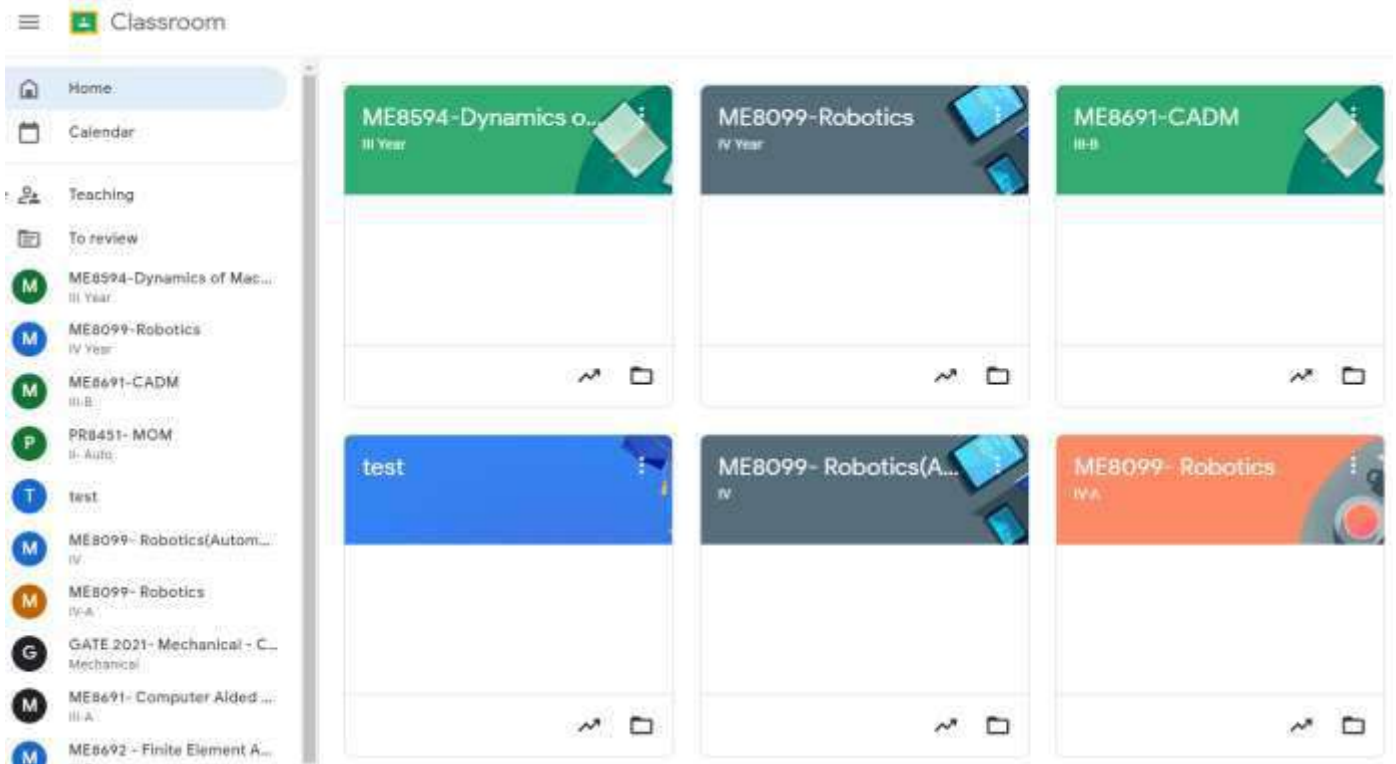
Classroom

Home

Calendar

Teaching

To review

M ME8594-Dynamics of Mac...
III Year

M ME8099-Robotics
IV Year

M ME8691-CADM
III-B

P PR8451- MOM
II- Auto

T test

M ME8099- Robotics(Autom...
IV

M ME8099- Robotics
IV-A

G GATE 2021- Mechanical - C...
Mechanical

M ME8691- Computer Aided ...
III-A

M ME8692 - Finite Element A...

ME8594-Dynamics o...
III Year

ME8099-Robotics
IV Year

ME8691-CADM
III-B

test

ME8099- Robotics(A...
IV

ME8099- Robotics
IV-A